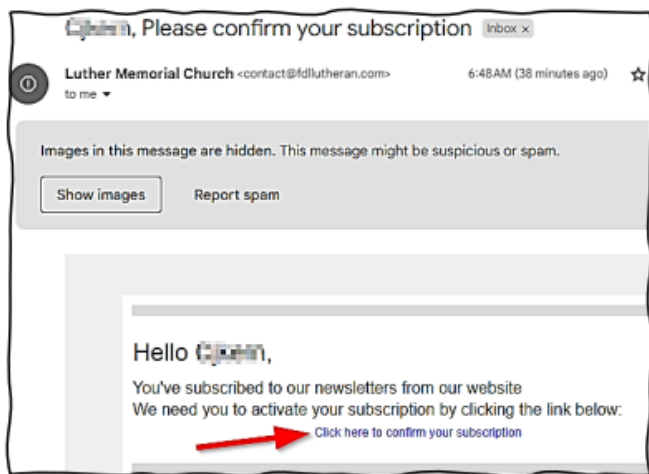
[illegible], Please confirm your subscription Inbox ×

Luther Memorial Church <contact@fdllutheran.com> 6:48AM (38 minutes ago)
to me

Images in this message are hidden. This message might be suspicious or spam.

Show images Report spam

Hello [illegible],

You've subscribed to our newsletters from our website
We need you to activate your subscription by clicking the link below:
Click here to confirm your subscription